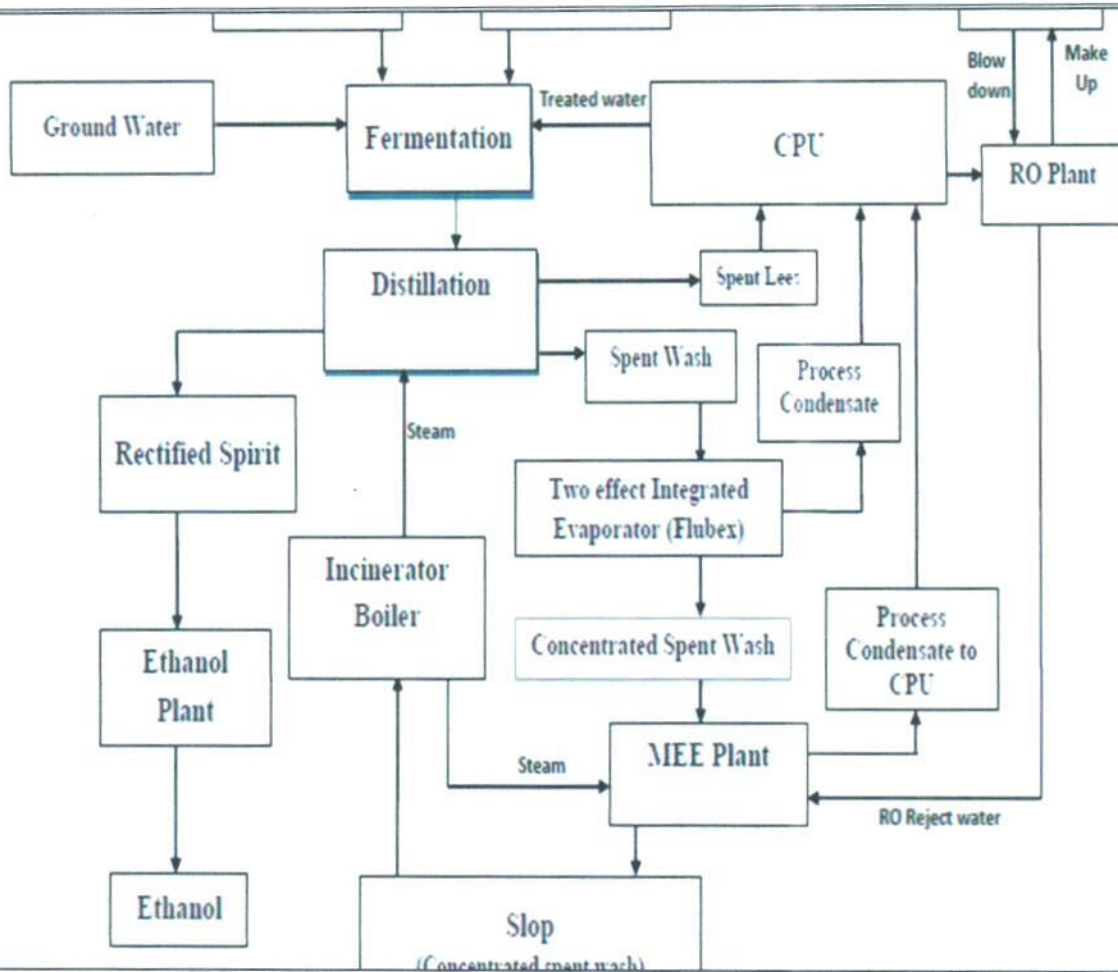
Blow down

Make Up

Ground Water

Fermentation

Treated water

CPU

RO Plant

Distillation

Spent Lee:

Spent Wash

Process Condensate

Rectified Spirit

Steam

Two effect Integrated Evaporator (Flubex)

Incinerator Boiler

Ethanol Plant

Concentrated Spent Wash

Process Condensate to CPU

Steam

MEE Plant

RO Reject water

Ethanol

Slop

(Concentrated spent wash)